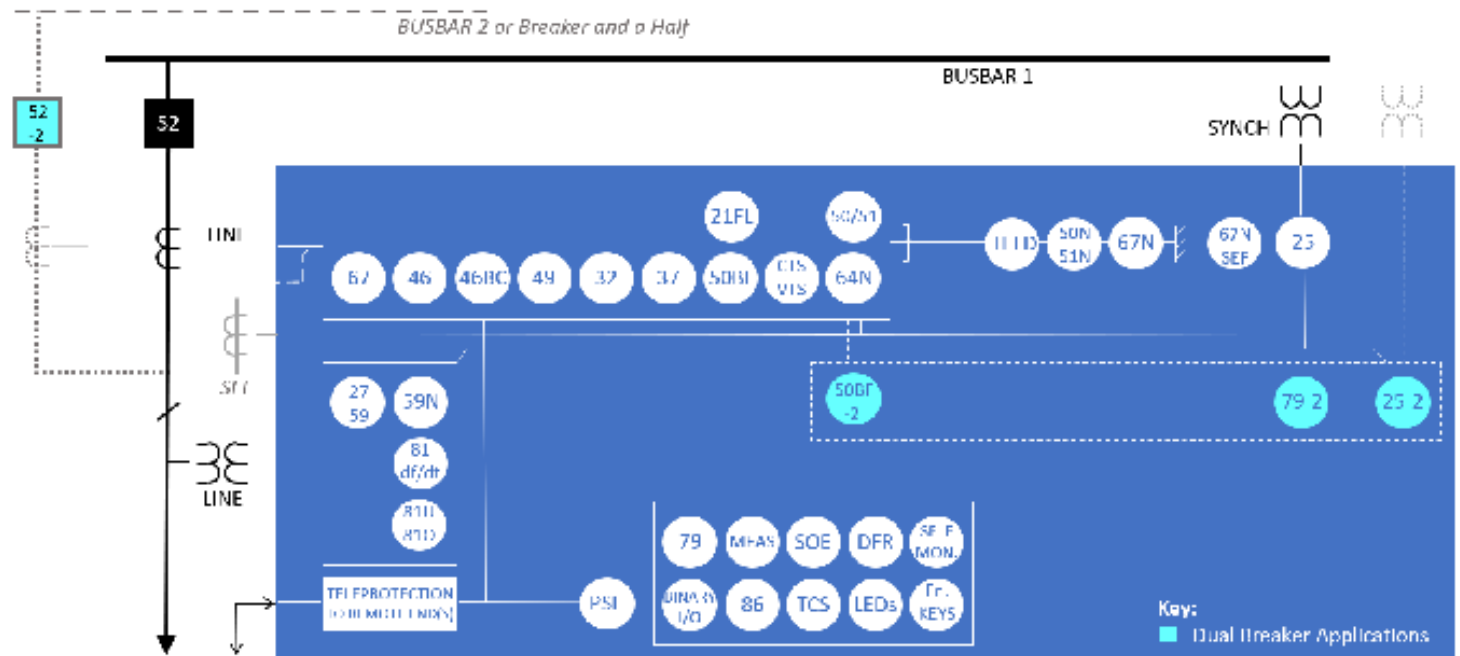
BUSBAR 2 or Breaker and a Half

BUSBAR 1

52 -2

52

SYNCH

LINE

21FL

50/51

67

46

46BC

49

32

37

50BF

CTS VTS

64N

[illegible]

50N 51N

67N

67N SEF

25

SEF

27 59

59N

81 df/dt

81U 81O

50BF -2

79 2

25 2

LINE

79

MEAS

SOE

DFR

SELF MON.

BINARY I/O

86

TCS

LEDs

Fn. KEYS

TELEPROTECTION (TO REMOTE END(S))

PSL

Key:

Dual Breaker Applications